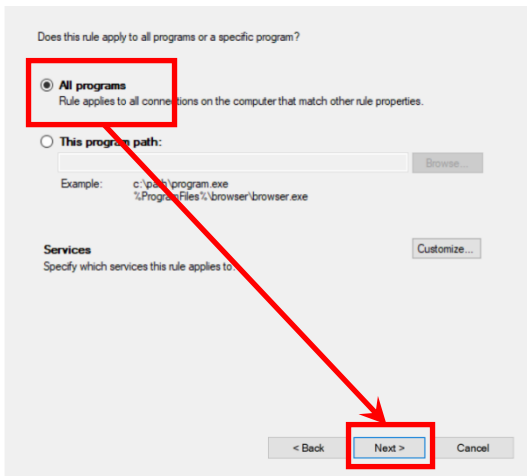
Does this rule apply to all programs or a specific program?

All programs
Rule applies to all connections on the computer that match other rule properties.

This program path:

Browse...

Example: c:\path\program.exe
%ProgramFiles%\browser\browser.exe

Services
Specify which services this rule applies to.

Customize...

< Back
Next >
Cancel